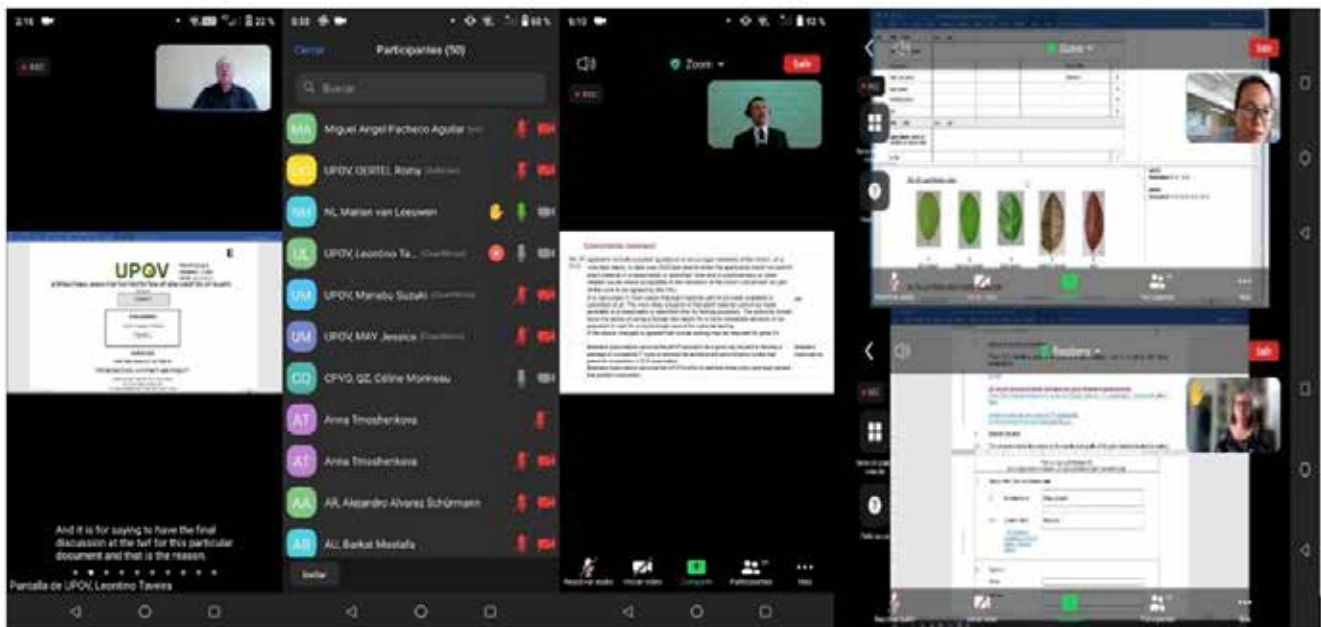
2:16

REC

UPOV

And it is for saying to have the final discussion at the twf for this particular document and that is the reason.

Pantalla de UPOV, Leontino Taveira

Cerrar Participantes (50)

Buscar

MA Miguel Angel Pacheco Aguilar

UO UPOV, OERTEL, Romy

NL NL, Marian van Leeuwen

UL UPOV, Leontino Ta...

UM UPOV, Manabu Suzuki

UM UPOV, MAY, Jessica

CQ CPVO, QZ, Céline Morineau

AT Anna Tmoshenkova

AT Anna Tmoshenkova

AA AR, Alejandro Alvarez Schürmann

AB AU, Barkat Mostafa

Invitar

Zoom

Salir

REC

Comments received

Participantes

Más

Salir

REC

Participantes

Más

Salir

REC

Participantes